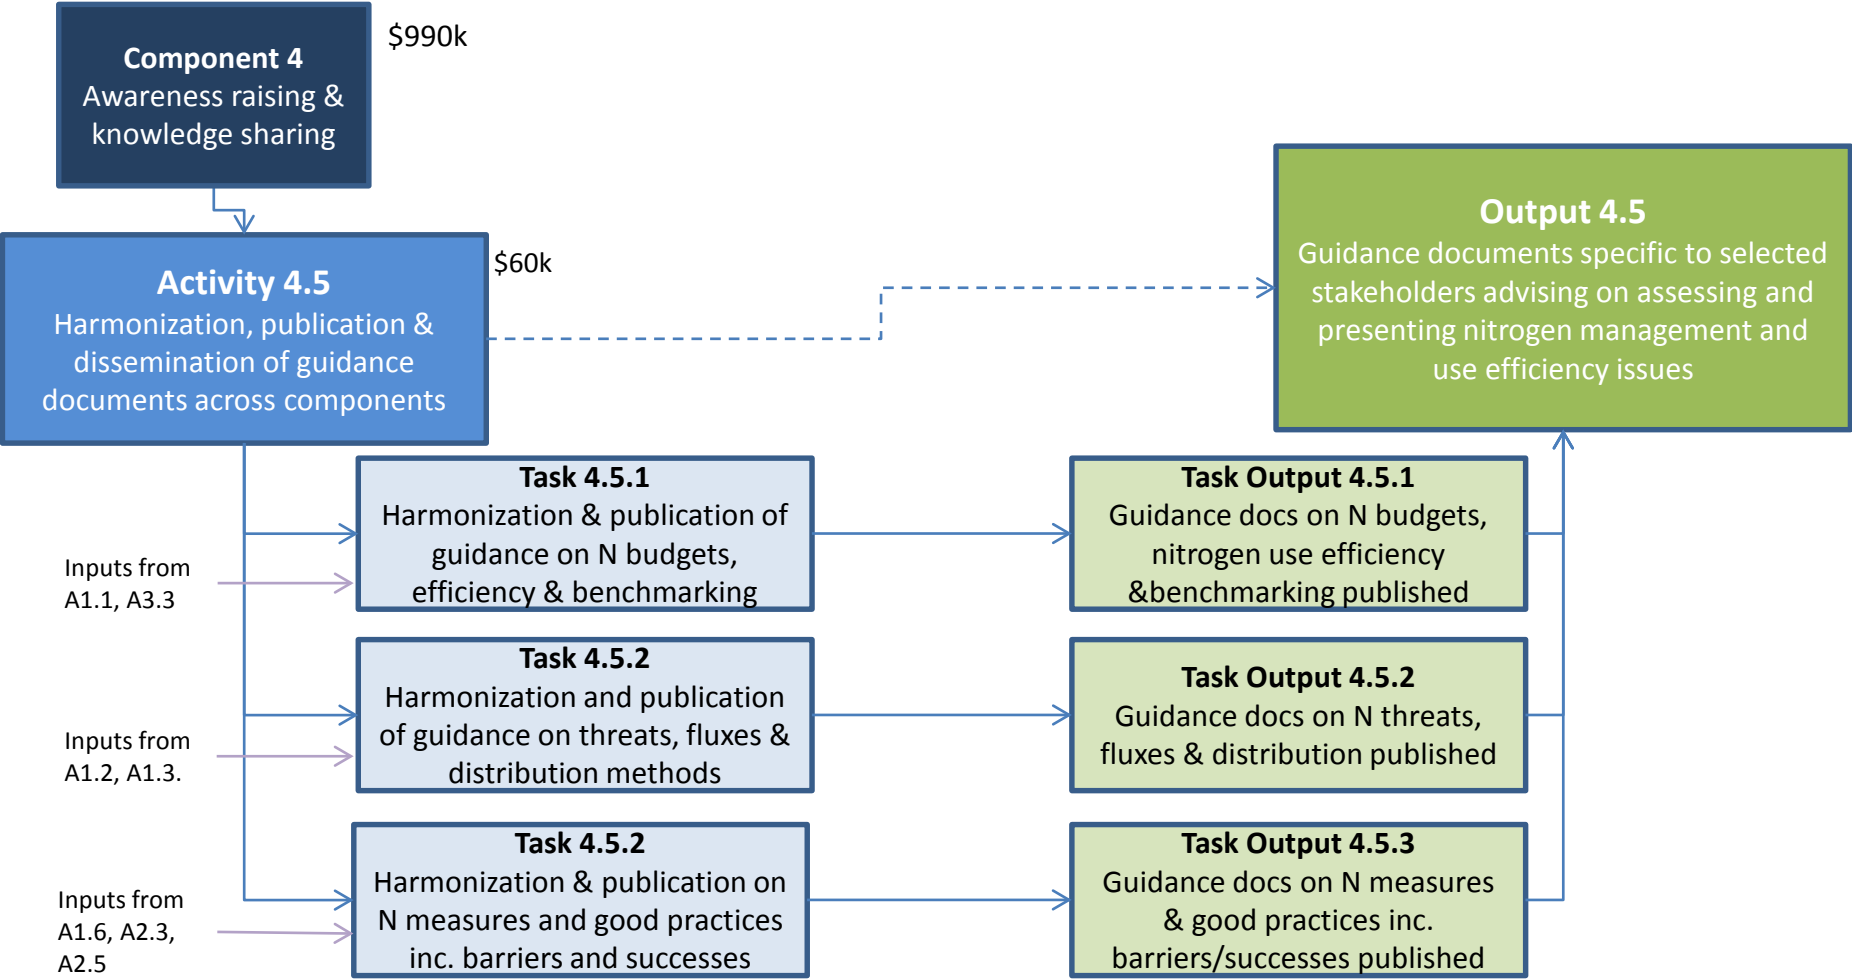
Component 4
Awareness raising & knowledge sharing

$990k

Activity 4.5
Harmonization, publication & dissemination of guidance documents across components

$60k

Output 4.5
Guidance documents specific to selected stakeholders advising on assessing and presenting nitrogen management and use efficiency issues

Task 4.5.1
Harmonization & publication of guidance on N budgets, efficiency & benchmarking

Inputs from A1.1, A3.3

Task Output 4.5.1
Guidance docs on N budgets, nitrogen use efficiency &benchmarking published

Task 4.5.2
Harmonization and publication of guidance on threats, fluxes & distribution methods

Inputs from A1.2, A1.3.

Task Output 4.5.2
Guidance docs on N threats, fluxes & distribution published

Task 4.5.2
Harmonization & publication on N measures and good practices inc. barriers and successes

Inputs from A1.6, A2.3, A2.5

Task Output 4.5.3
Guidance docs on N measures & good practices inc. barriers/successes published